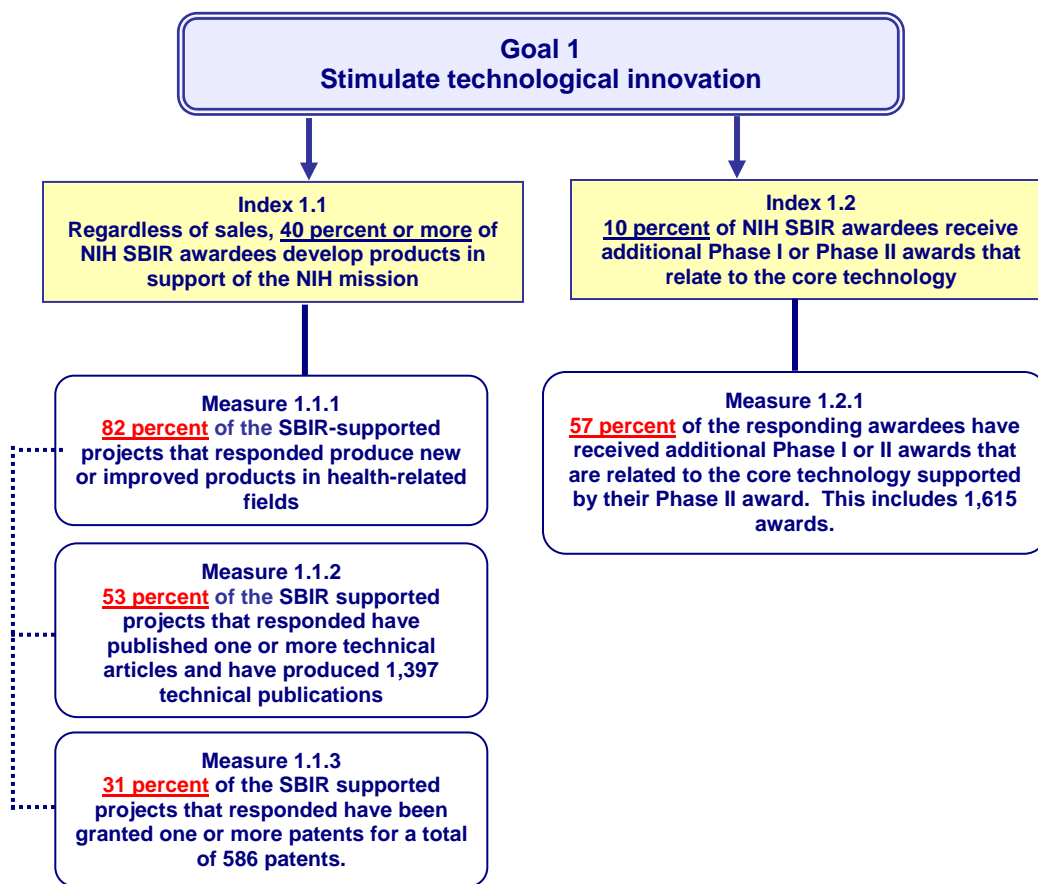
Goal 1
Stimulate technological innovation

Index 1.1
Regardless of sales, 40 percent or more of NIH SBIR awardees develop products in support of the NIH mission

Measure 1.1.1
82 percent of the SBIR-supported projects that responded produce new or improved products in health-related fields

Measure 1.1.2
53 percent of the SBIR supported projects that responded have published one or more technical articles and have produced 1,397 technical publications

Measure 1.1.3
31 percent of the SBIR supported projects that responded have been granted one or more patents for a total of 586 patents.

Index 1.2
10 percent of NIH SBIR awardees receive additional Phase I or Phase II awards that relate to the core technology

Measure 1.2.1
57 percent of the responding awardees have received additional Phase I or II awards that are related to the core technology supported by their Phase II award. This includes 1,615 awards.